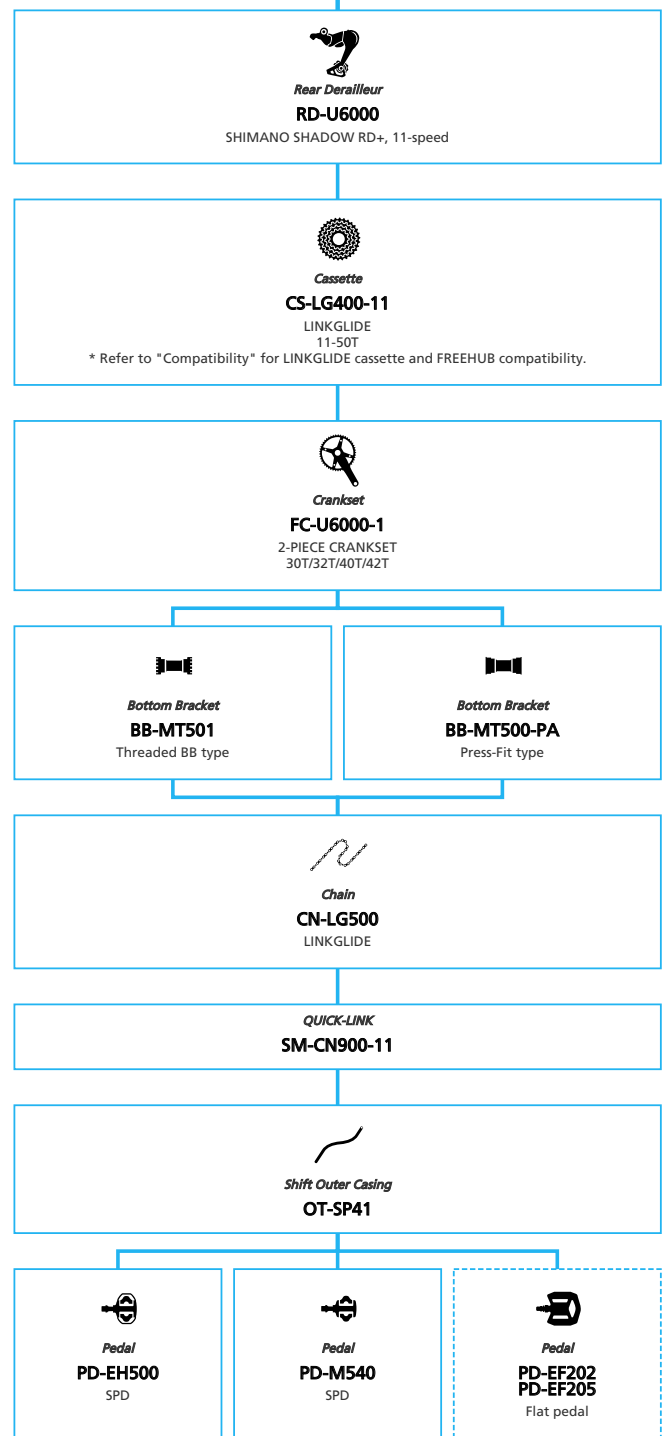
Rear Derailleur
RD-U6000
SHIMANO SHADOW RD+, 11-speed

Cassette
CS-LG400-11
LINKGLIDE
11-50T
* Refer to "Compatibility" for LINKGLIDE cassette and FREEHUB compatibility.

Crankset
FC-U6000-1
2-PIECE CRANKSET
30T/32T/40T/42T

Bottom Bracket
BB-MT501
Threaded BB type

Bottom Bracket
BB-MT500-PA
Press-Fit type

Chain
CN-LG500
LINKGLIDE

QUICK-LINK
SM-CN900-11

Shift Outer Casing
OT-SP41

Pedal
PD-EH500
SPD

Pedal
PD-M540
SPD

Pedal
PD-EF202
PD-EF205
Flat pedal